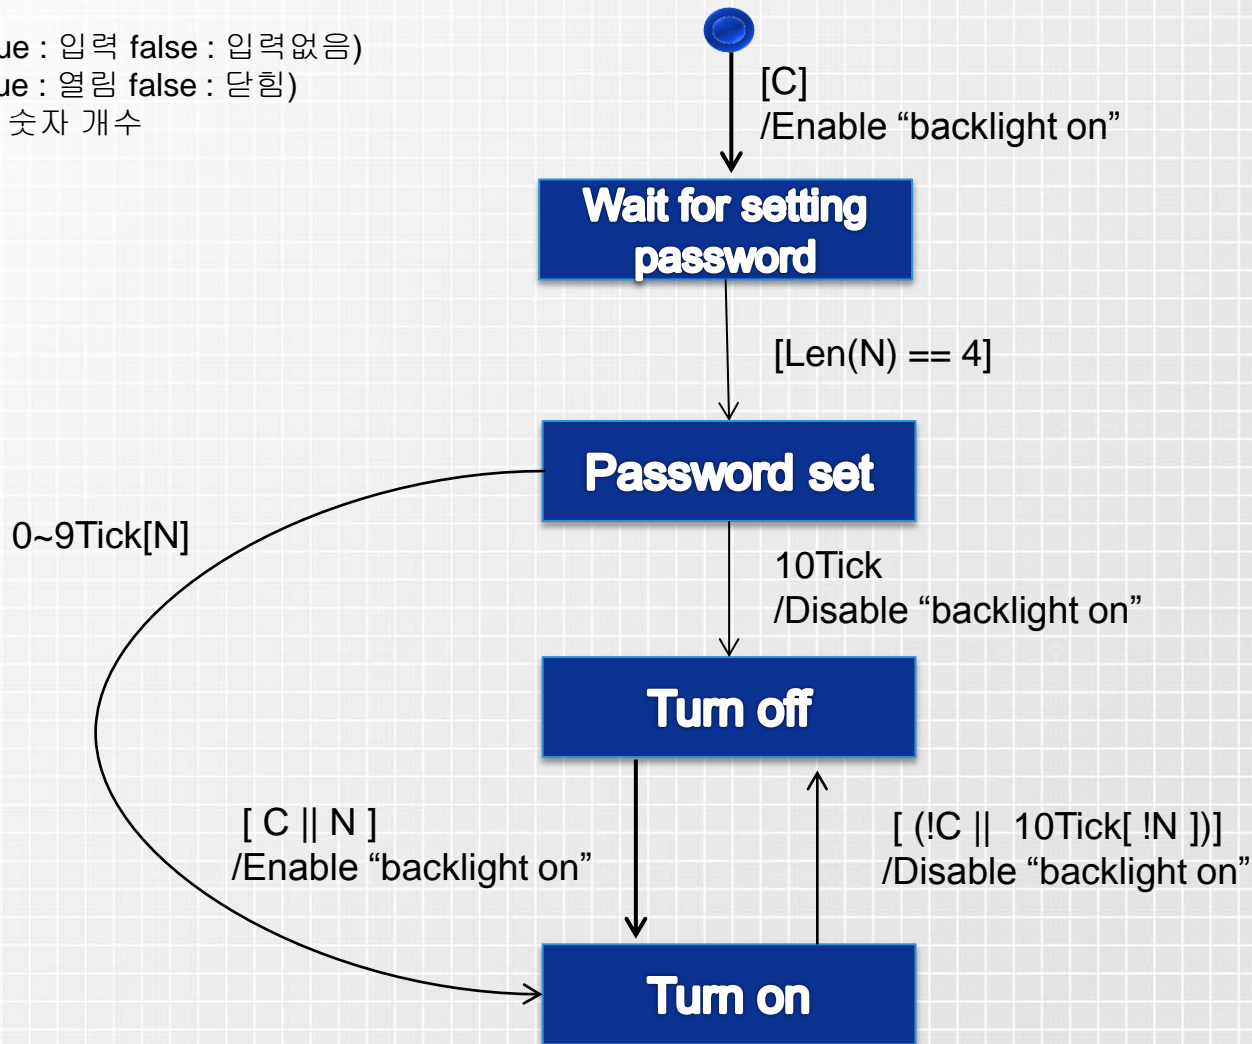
ue : 입력 false : 입력없음)
ue : 열림 false : 닫힘)
숫자 개수

[C]
/Enable “backlight on”

Wait for setting password

[Len(N) == 4]

Password set

0~9Tick[N]

10Tick
/Disable “backlight on”

Turn off

[ C || N ]
/Enable “backlight on”

[ (!C || 10Tick[ !N ])]
/Disable “backlight on”

Turn on